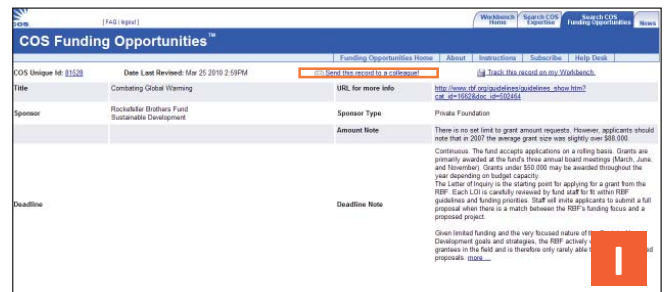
COS

[ FAQ | logout ]

Workbench Home | Search COS Expertise | Search COS Funding Opportunities | News

COS Funding Opportunities™

Funding Opportunities Home | About | Instructions | Subscribe | Help Desk

COS Unique Id: 81528

Date Last Revised: Mar 25 2010 2:59PM

Send this record to a colleague!

Track this record on my Workbench.

| Title | Combating Global Warming | URL for more info | http://www.rbf.org/guidelines/guidelines_show.htm?cat_id=1662&doc_id=592464 |
|---|---|---|---|
| Sponsor | Rockefeller Brothers Fund Sustainable Development | Sponsor Type | Private Foundation |
| | | Amount Note | There is no set limit to grant amount requests. However, applicants should note that in 2007 the average grant size was slightly over $88,000. |
| Deadline | | Deadline Note | Continuous. The fund accepts applications on a rolling basis. Grants are primarily awarded at the fund's three annual board meetings (March, June, and November). Grants under $50,000 may be awarded throughout the year depending on budget capacity. The Letter of Inquiry is the starting point for applying for a grant from the RBF. Each LOI is carefully reviewed by fund staff for fit within RBF guidelines and funding priorities. Staff will invite applicants to submit a full proposal when there is a match between the RBF's funding focus and a proposed project. Given limited funding and the very focused nature of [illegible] Development goals and strategies, the RBF actively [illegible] grantees in the field and is therefore only rarely able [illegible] proposals. more ... |

I